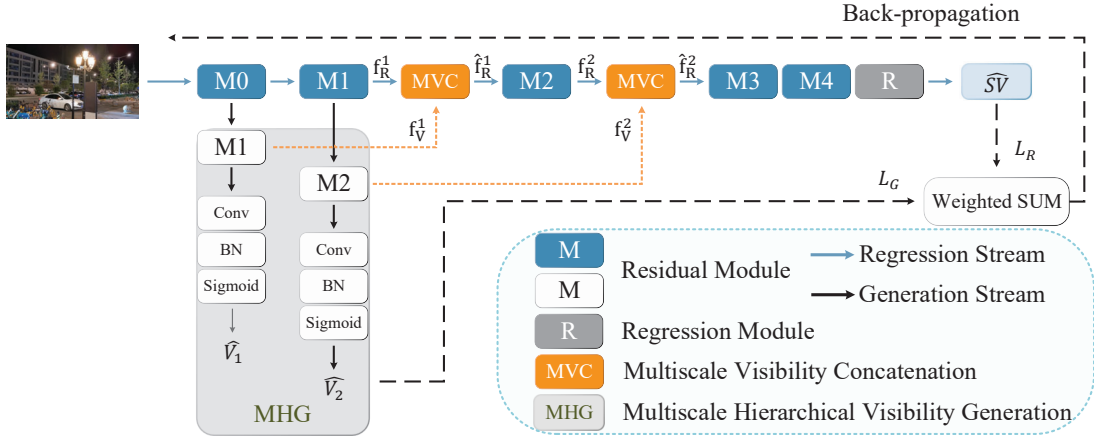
Back-propagation

M0
M1
$f_R^1$
MVC
$\hat{f}_R^1$
M2
$f_R^2$
MVC
$\hat{f}_R^2$
M3
M4
R
$\widehat{SV}$

$f_V^1$
$f_V^2$

M1
M2
Conv
BN
Sigmoid
Conv
BN
Sigmoid
$\widehat{V_1}$
$\widehat{V_2}$
MHG

$L_R$
$L_G$
Weighted SUM

M
M
Residual Module
Regression Stream
Generation Stream
R
Regression Module
MVC
Multiscale Visibility Concatenation
MHG
Multiscale Hierarchical Visibility Generation